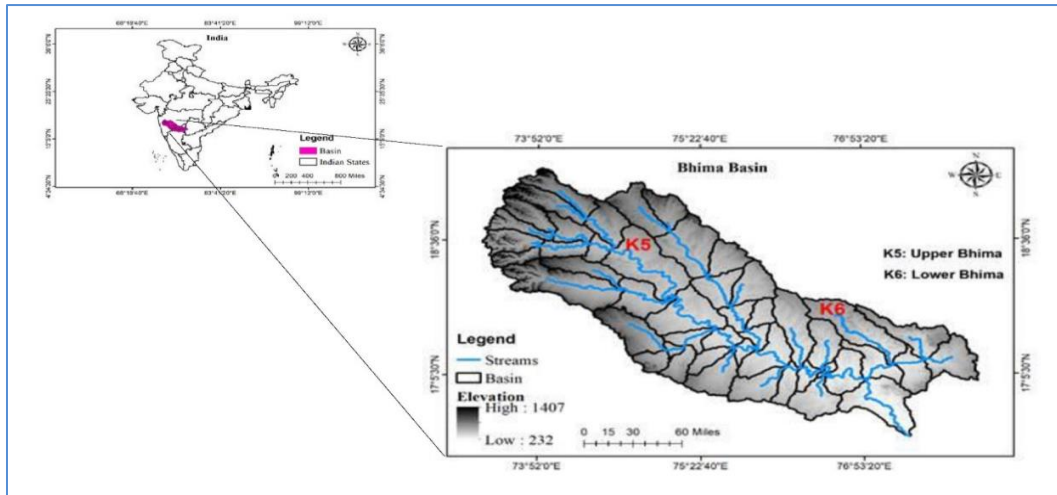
68°10'40"E 83°41'20"E 99°12'0"E

India

36°0'N 22°30'N 17°0'N 4°30'N

Legend
Basin
Indian States

0 200 400 800 Miles

68°10'40"E 83°41'20"E 99°12'0"E

73°52'0"E 75°22'40"E 76°53'20"E

Bhima Basin

18°36'0"N 17°5'30"N

K5

K5: Upper Bhima
K6: Lower Bhima

K6

Legend
Streams
Basin
Elevation
High : 1407
Low : 232

0 15 30 60 Miles

73°52'0"E 75°22'40"E 76°53'20"E